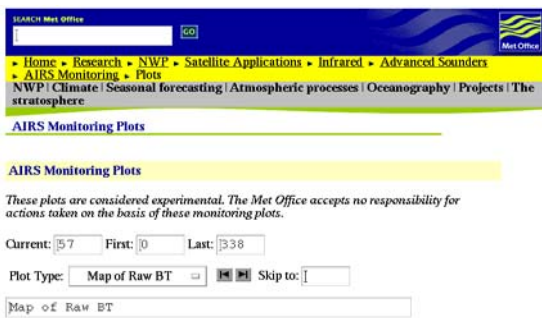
SEARCH Met Office
GO
Met Office

▸ Home ▸ Research ▸ NWP ▸ Satellite Applications ▸ Infrared ▸ Advanced Sounders ▸ AIRS Monitoring ▸ Plots

NWP | Climate | Seasonal forecasting | Atmospheric processes | Oceanography | Projects | The stratosphere

AIRS Monitoring Plots

AIRS Monitoring Plots

These plots are considered experimental. The Met Office accepts no responsibility for actions taken on the basis of these monitoring plots.

Current: 57 First: 0 Last: 338

Plot Type: Map of Raw BT Skip to:

Map of Raw BT